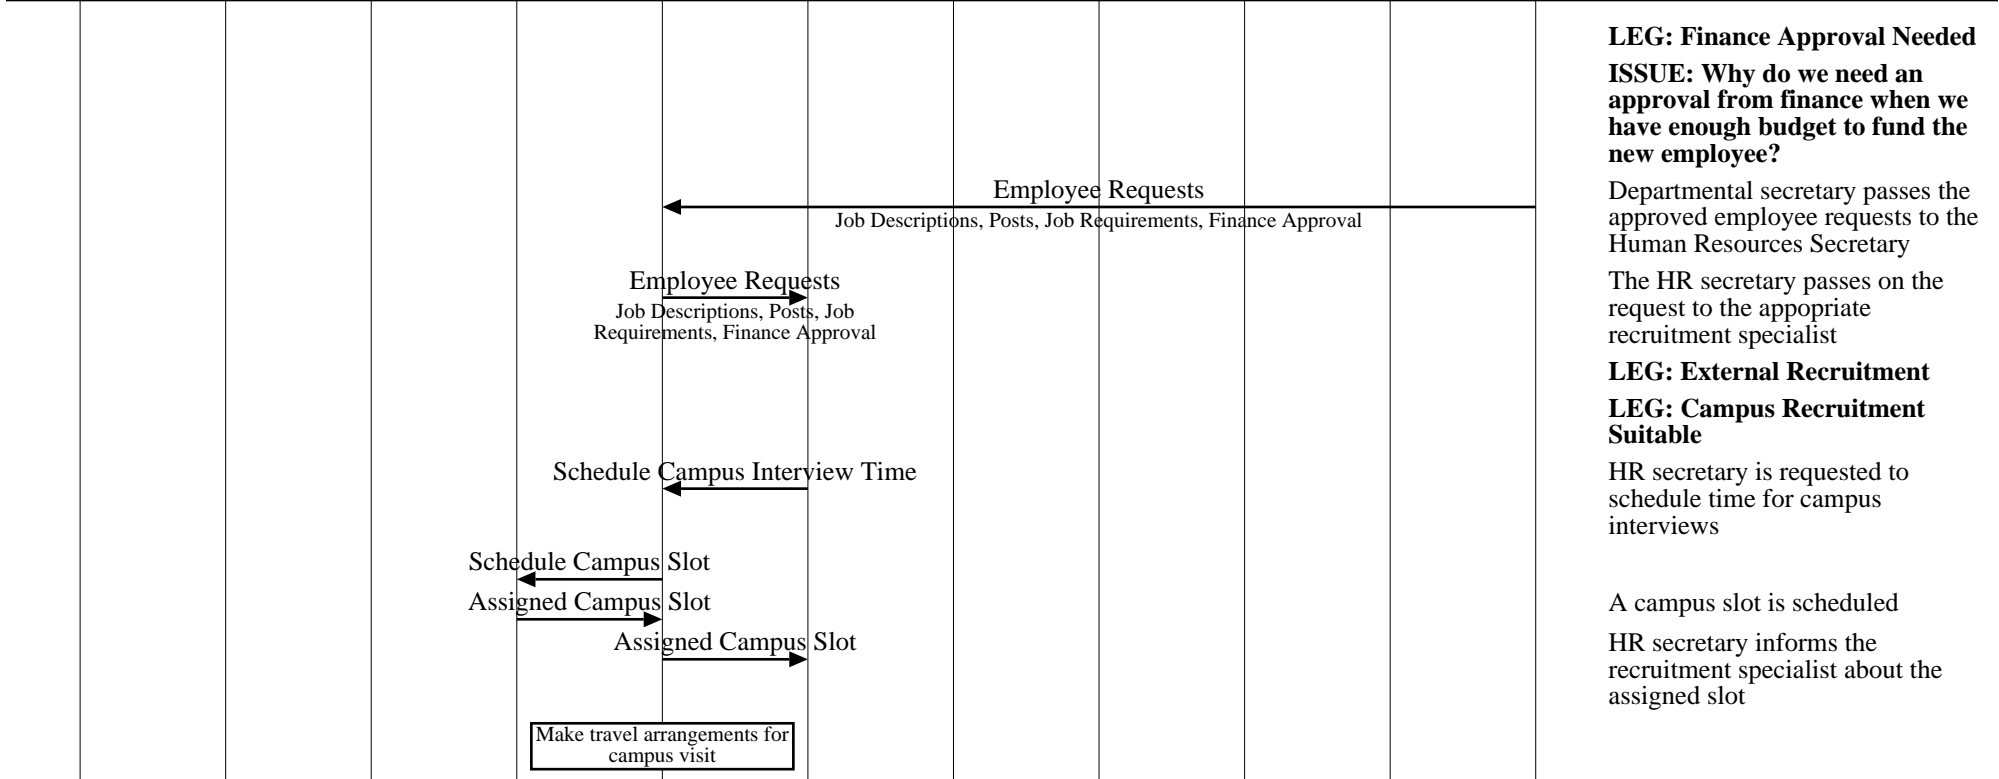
LEG: Finance Approval Needed

ISSUE: Why do we need an approval from finance when we have enough budget to fund the new employee?

Employee Requests
Job Descriptions, Posts, Job Requirements, Finance Approval

Departmental secretary passes the approved employee requests to the Human Resources Secretary

Employee Requests
Job Descriptions, Posts, Job Requirements, Finance Approval

The HR secretary passes on the request to the appopriate recruitment specialist

LEG: External Recruitment

LEG: Campus Recruitment Suitable

Schedule Campus Interview Time

HR secretary is requested to schedule time for campus interviews

Schedule Campus Slot

Assigned Campus Slot

A campus slot is scheduled

Assigned Campus Slot

HR secretary informs the recruitment specialist about the assigned slot

Make travel arrangements for campus visit